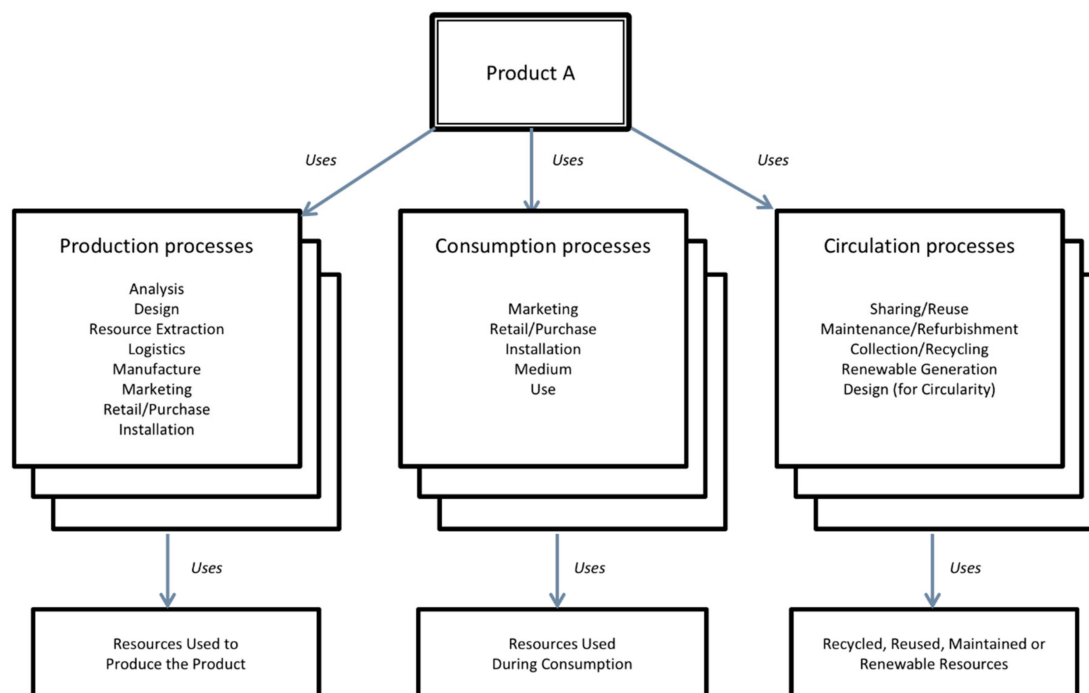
Product A

Uses

Uses

Uses

Production processes

Analysis
Design
Resource Extraction
Logistics
Manufacture
Marketing
Retail/Purchase
Installation

Consumption processes

Marketing
Retail/Purchase
Installation
Medium
Use

Circulation processes

Sharing/Reuse
Maintenance/Refurbishment
Collection/Recycling
Renewable Generation
Design (for Circularity)

Uses

Uses

Uses

Resources Used to Produce the Product

Resources Used During Consumption

Recycled, Reused, Maintained or Renewable Resources